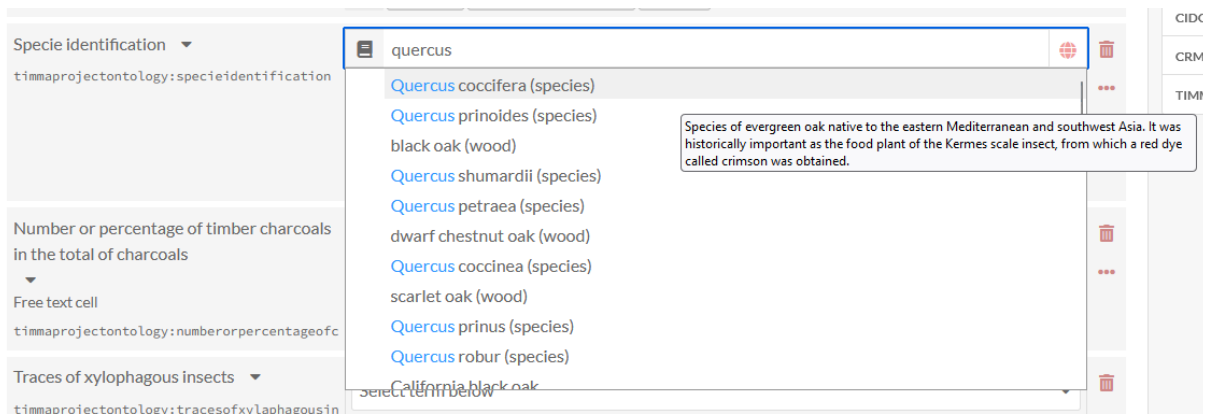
Specie identification

timmaprojectontology:specieidentification

quercus

Quercus coccifera (species)

Quercus prinoides (species)

black oak (wood)

Quercus shumardii (species)

Quercus petraea (species)

dwarf chestnut oak (wood)

Quercus coccinea (species)

scarlet oak (wood)

Quercus prinus (species)

Quercus robur (species)

California black oak

Species of evergreen oak native to the eastern Mediterranean and southwest Asia. It was historically important as the food plant of the Kermes scale insect, from which a red dye called crimson was obtained.

Number or percentage of timber charcoals in the total of charcoals

Free text cell

timmaprojectontology:numberorpercentageofc

Traces of xylophagous insects

timmaprojectontology:tracesofxylaphagousin

Select term below

CIDO

CRM

TIMM